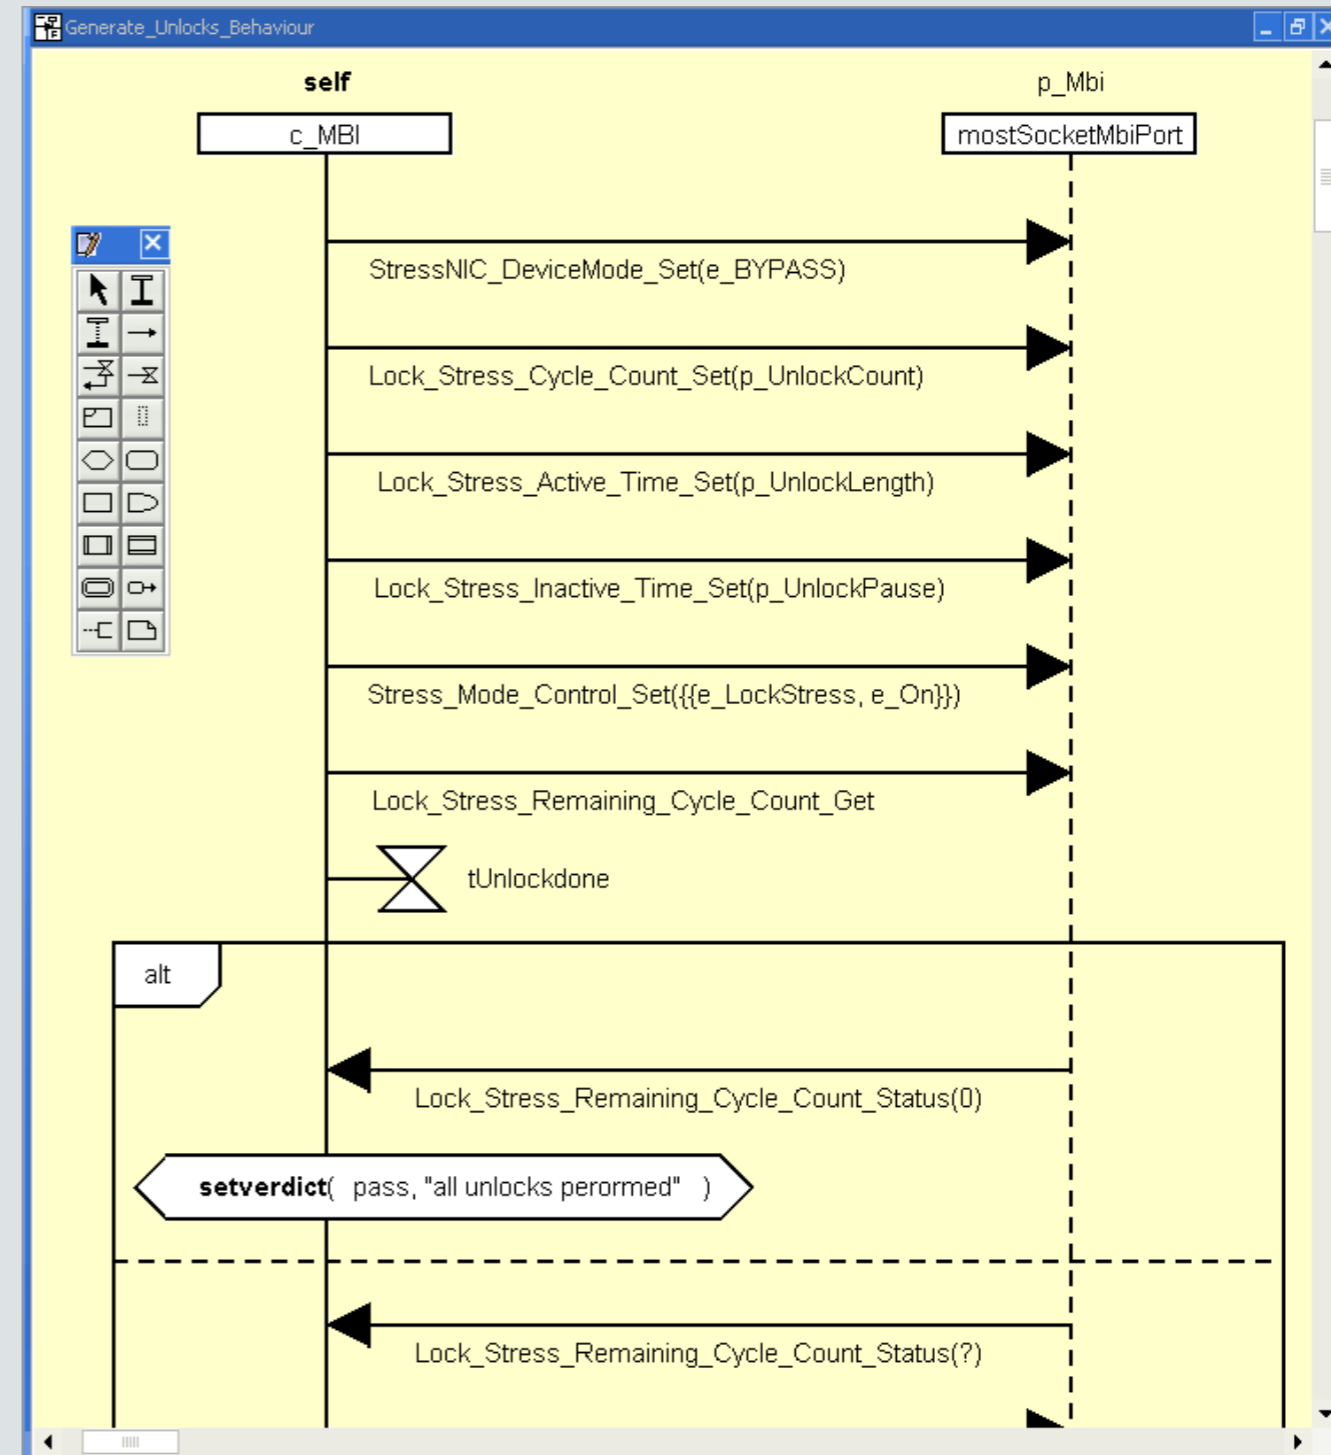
Generate_Unlocks_Behaviour

self

c_MBI

p_Mbi

mostSocketMbiPort

StressNIC_DeviceMode_Set(e_BYPASS)

Lock_Stress_Cycle_Count_Set(p_UnlockCount)

Lock_Stress_Active_Time_Set(p_UnlockLength)

Lock_Stress_Inactive_Time_Set(p_UnlockPause)

Stress_Mode_Control_Set({{e_LockStress, e_On}})

Lock_Stress_Remaining_Cycle_Count_Get

tUnlockdone

alt

Lock_Stress_Remaining_Cycle_Count_Status(0)

setverdict( pass, "all unlocks perormed" )

Lock_Stress_Remaining_Cycle_Count_Status(?)